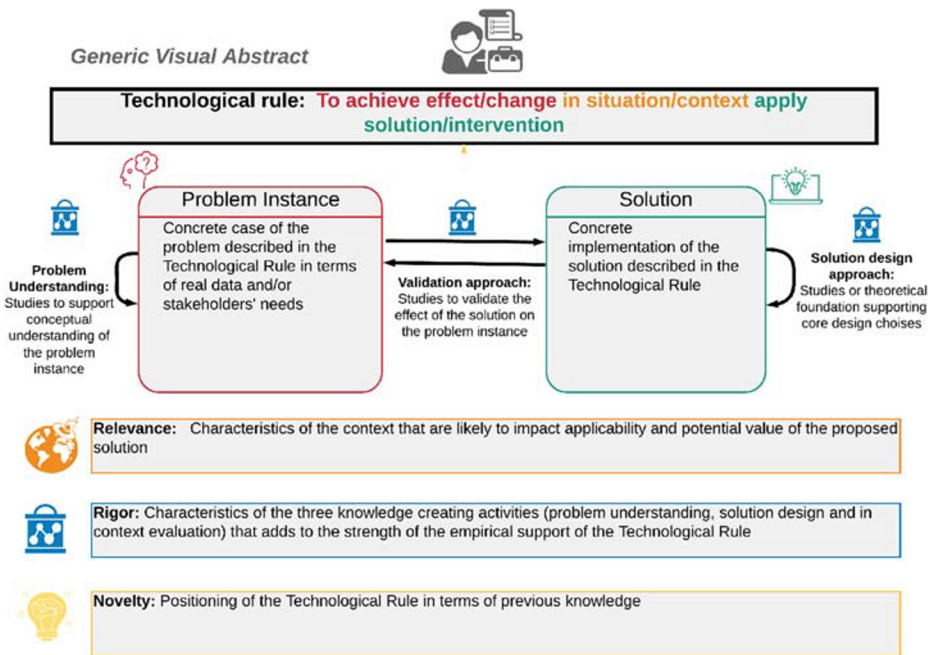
Generic Visual Abstract

Technological rule: To achieve effect/change in situation/context apply solution/intervention

Problem Instance

Concrete case of the problem described in the Technological Rule in terms of real data and/or stakeholders' needs

Problem Understanding: Studies to support conceptual understanding of the problem instance

Solution

Concrete implementation of the solution described in the Technological Rule

Validation approach: Studies to validate the effect of the solution on the problem instance

Solution design approach: Studies or theoretical foundation supporting core design choises

Relevance: Characteristics of the context that are likely to impact applicability and potential value of the proposed solution

Rigor: Characteristics of the three knowledge creating activities (problem understanding, solution design and in context evaluation) that adds to the strength of the empirical support of the Technological Rule

Novelty: Positioning of the Technological Rule in terms of previous knowledge